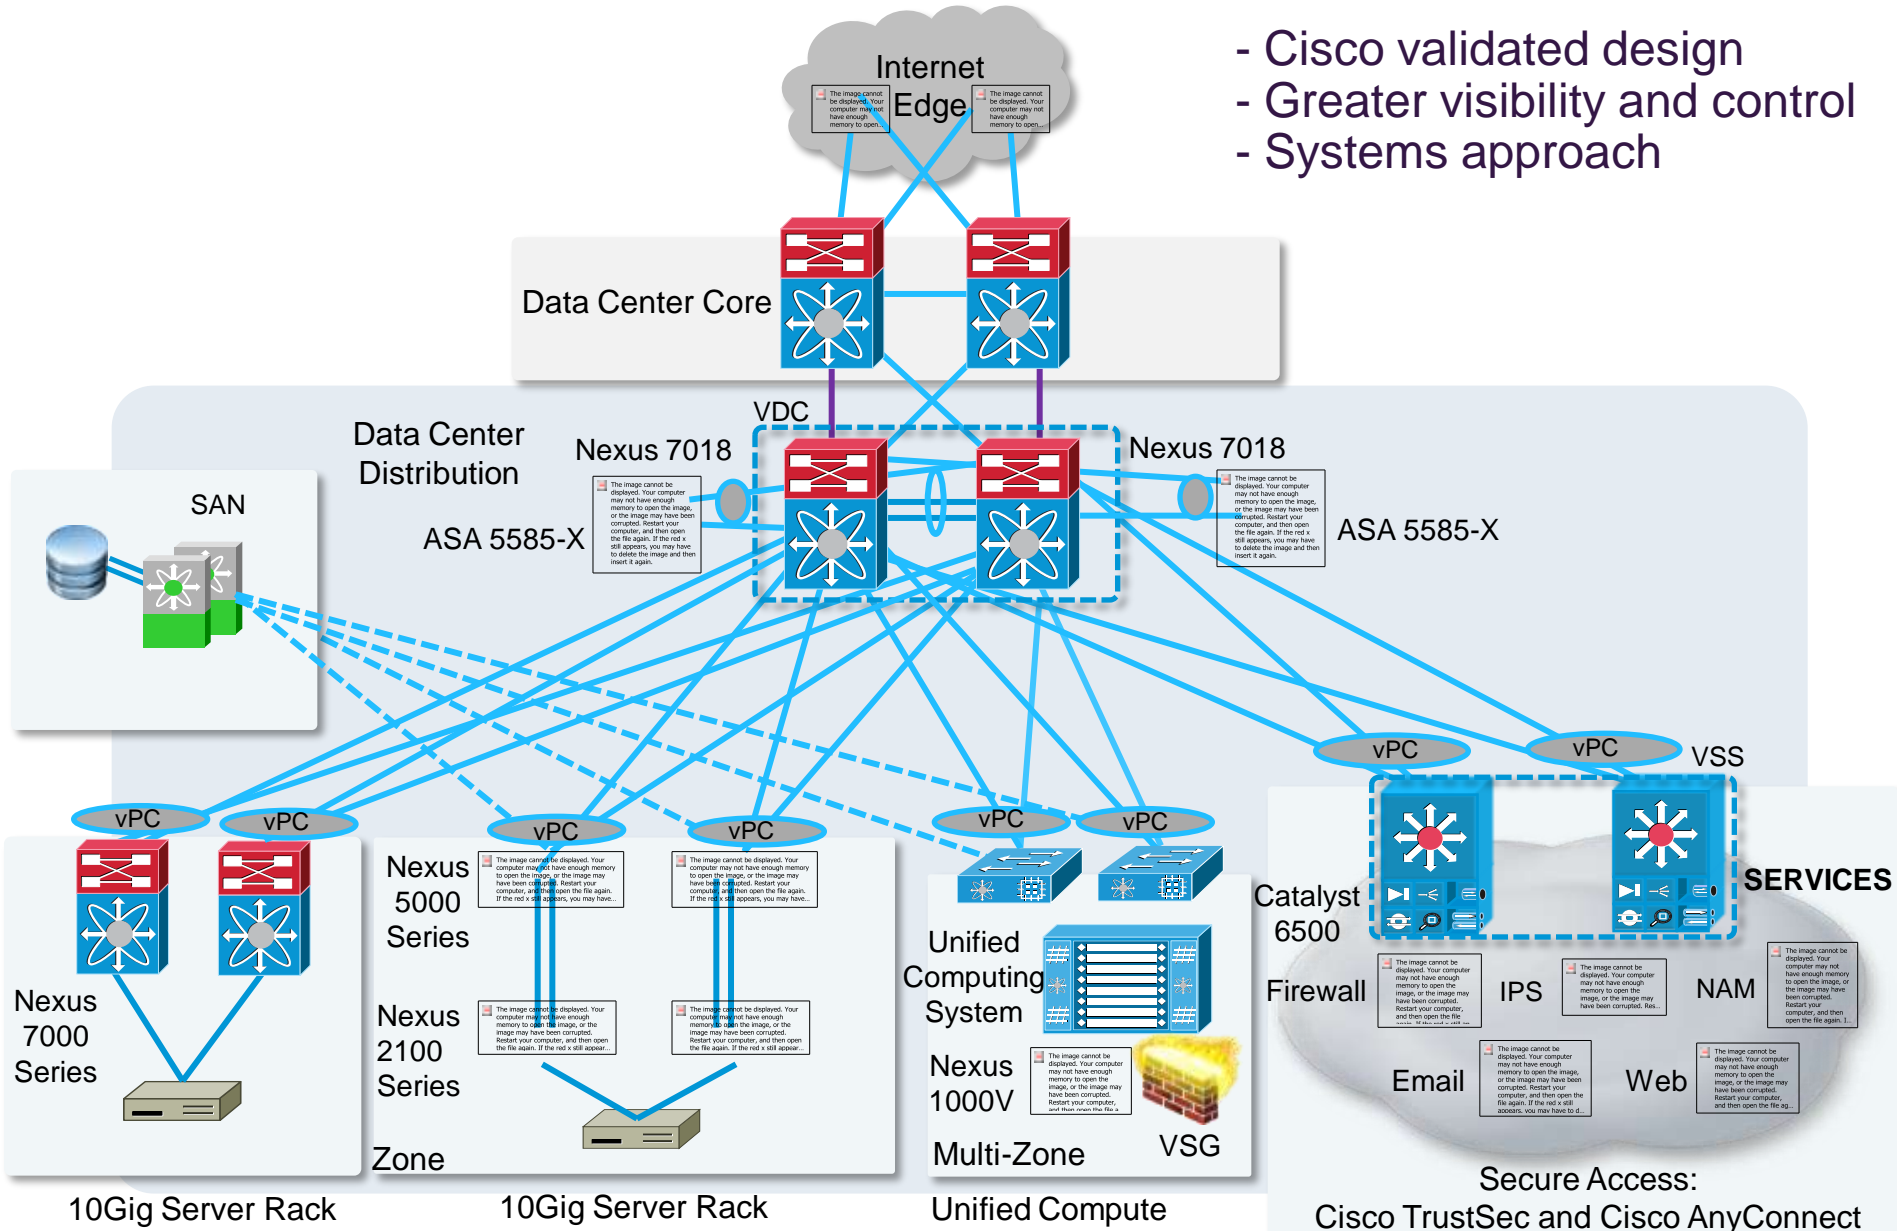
- Cisco validated design
- Greater visibility and control
- Systems approach

Internet Edge

Data Center Core

VDC

Data Center Distribution

Nexus 7018

Nexus 7018

ASA 5585-X

ASA 5585-X

SAN

vPC

vPC

VSS

vPC

vPC

vPC

vPC

vPC

vPC

Nexus 7000 Series

Nexus 5000 Series

Nexus 2100 Series

Zone

Unified Computing System

Nexus 1000V

Multi-Zone

VSG

Catalyst 6500

SERVICES

Firewall

IPS

NAM

Email

Web

Secure Access: Cisco TrustSec and Cisco AnyConnect

10Gig Server Rack

10Gig Server Rack

Unified Compute